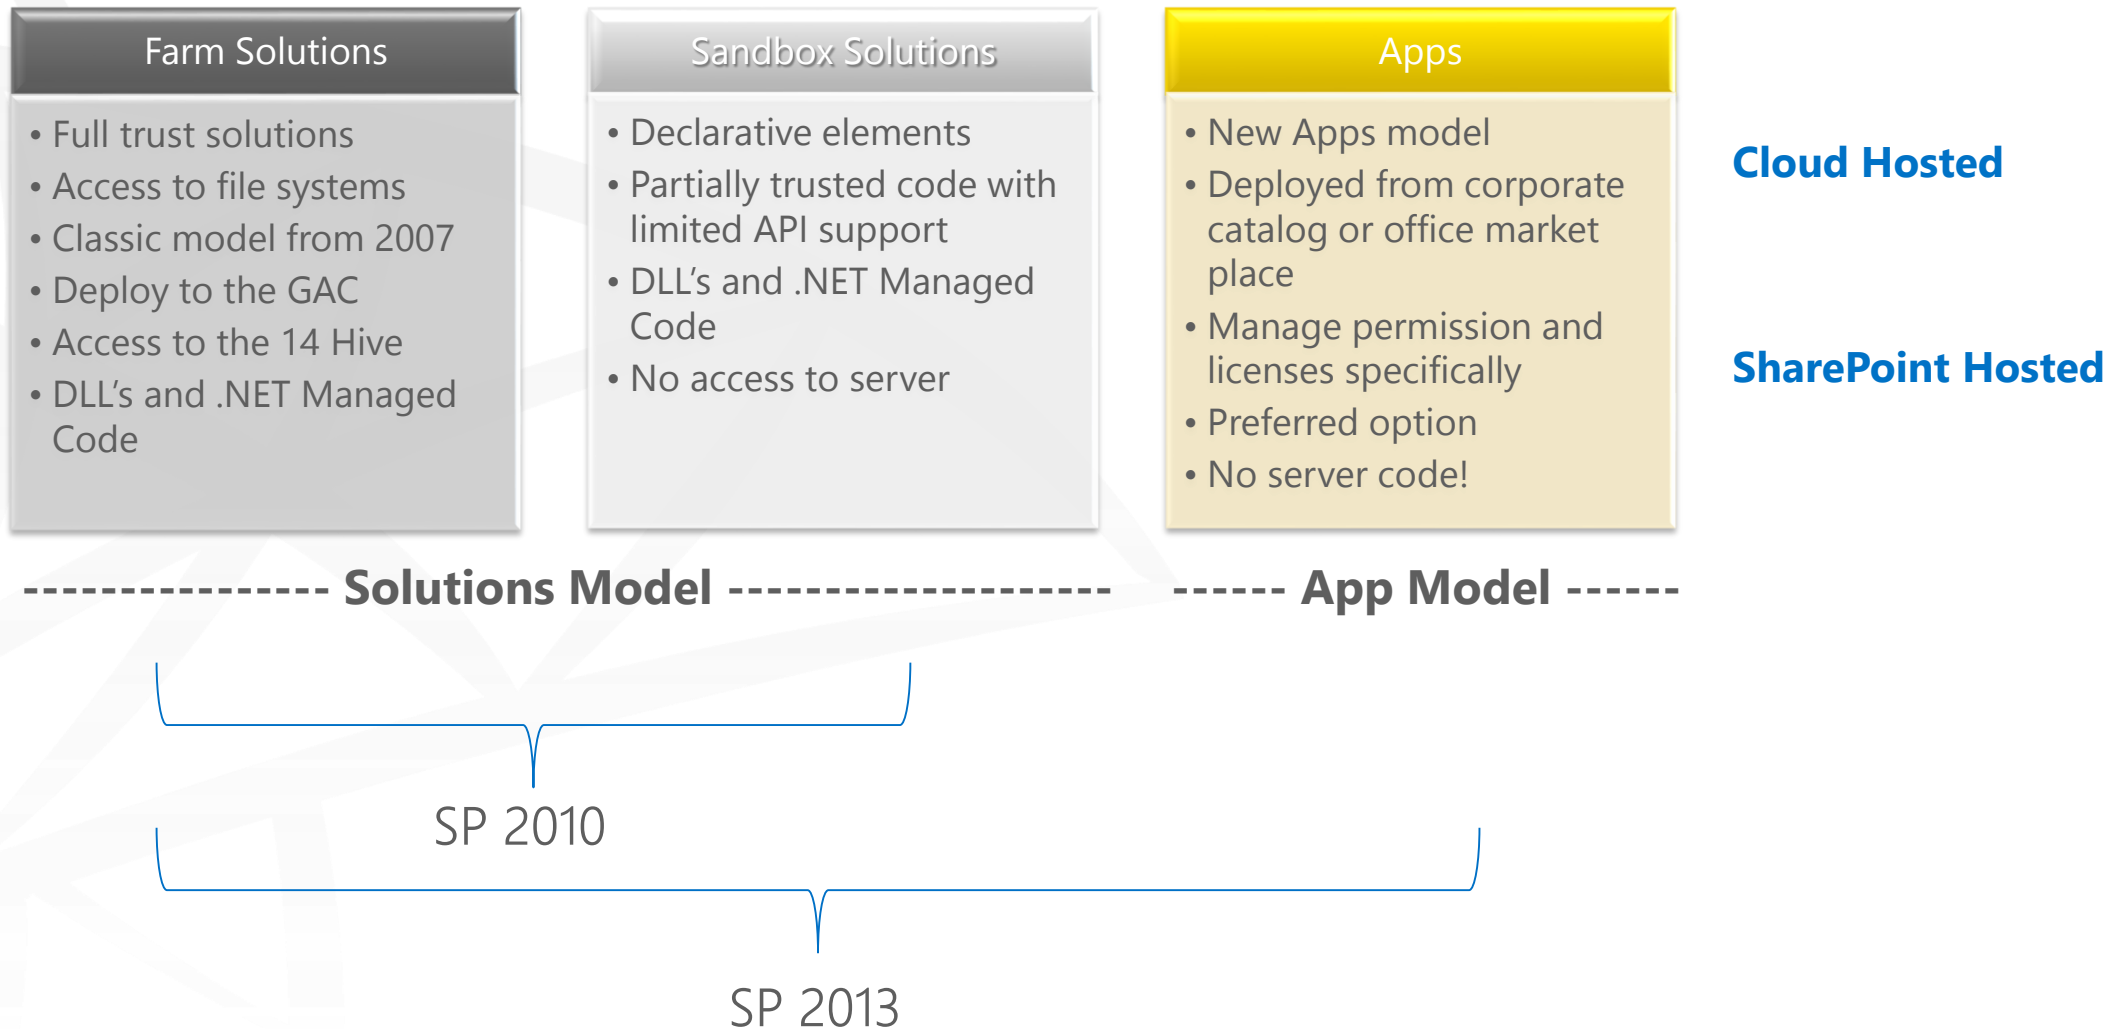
Farm Solutions

- Full trust solutions
- Access to file systems
- Classic model from 2007
- Deploy to the GAC
- Access to the 14 Hive
- DLL's and .NET Managed Code

Sandbox Solutions

- Declarative elements
- Partially trusted code with limited API support
- DLL's and .NET Managed Code
- No access to server

Apps

- New Apps model
- Deployed from corporate catalog or office market place
- Manage permission and licenses specifically
- Preferred option
- No server code!

Cloud Hosted

SharePoint Hosted

--------------- Solutions Model -------------------

------ App Model ------

SP 2010

SP 2013